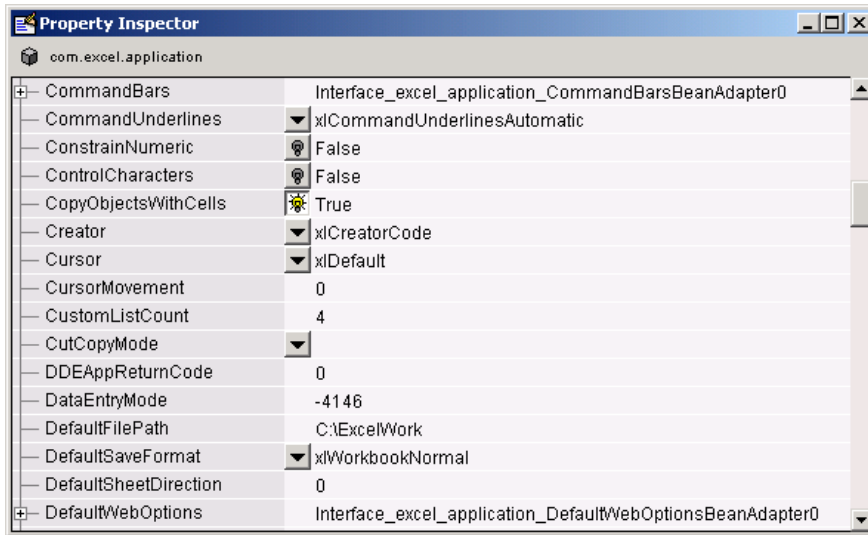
Property Inspector

com.excel.application

| | |
|---|---|
| CommandBars | Interface_excel_application_CommandBarsBeanAdapter0 |
| CommandUnderlines | xlCommandUnderlinesAutomatic |
| ConstrainNumeric | False |
| ControlCharacters | False |
| CopyObjectsWithCells | True |
| Creator | xlCreatorCode |
| Cursor | xlDefault |
| CursorMovement | 0 |
| CustomListCount | 4 |
| CutCopyMode | |
| DDEAppReturnCode | 0 |
| DataEntryMode | -4146 |
| DefaultFilePath | C:\ExcelWork |
| DefaultSaveFormat | xlWorkbookNormal |
| DefaultSheetDirection | 0 |
| DefaultWebOptions | Interface_excel_application_DefaultWebOptionsBeanAdapter0 |